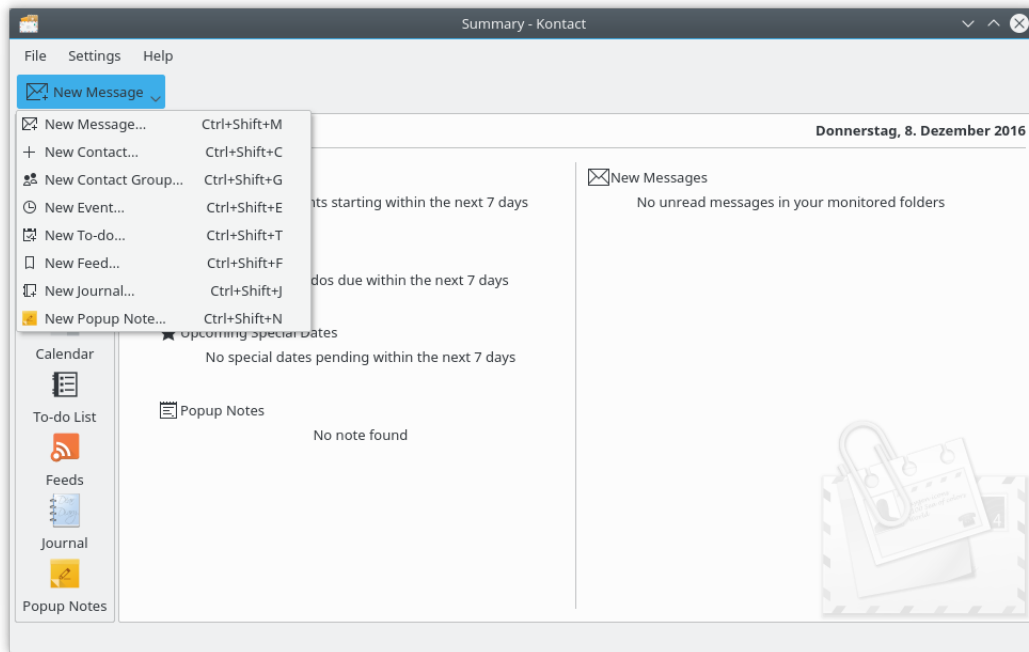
Summary - Kontact

File Settings Help

New Message

New Message... Ctrl+Shift+M
New Contact... Ctrl+Shift+C
New Contact Group... Ctrl+Shift+G
New Event... Ctrl+Shift+E
New To-do... Ctrl+Shift+T
New Feed... Ctrl+Shift+F
New Journal... Ctrl+Shift+J
New Popup Note... Ctrl+Shift+N

Donnerstag, 8. Dezember 2016

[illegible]nts starting within the next 7 days

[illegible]dos due within the next 7 days

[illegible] Dates
No special dates pending within the next 7 days

Popup Notes
No note found

New Messages
No unread messages in your monitored folders

Calendar
To-do List
Feeds
Journal
Popup Notes